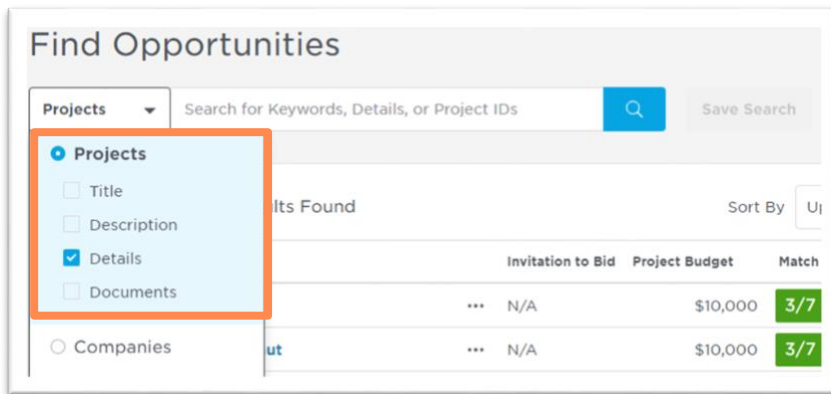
Find Opportunities

Projects

Search for Keywords, Details, or Project IDs

Save Search

Projects

Title

Description

Details

Documents

Companies

lts Found

Sort By

Up

Invitation to Bid

Project Budget

Match

N/A

$10,000

3/7

ut

N/A

$10,000

3/7